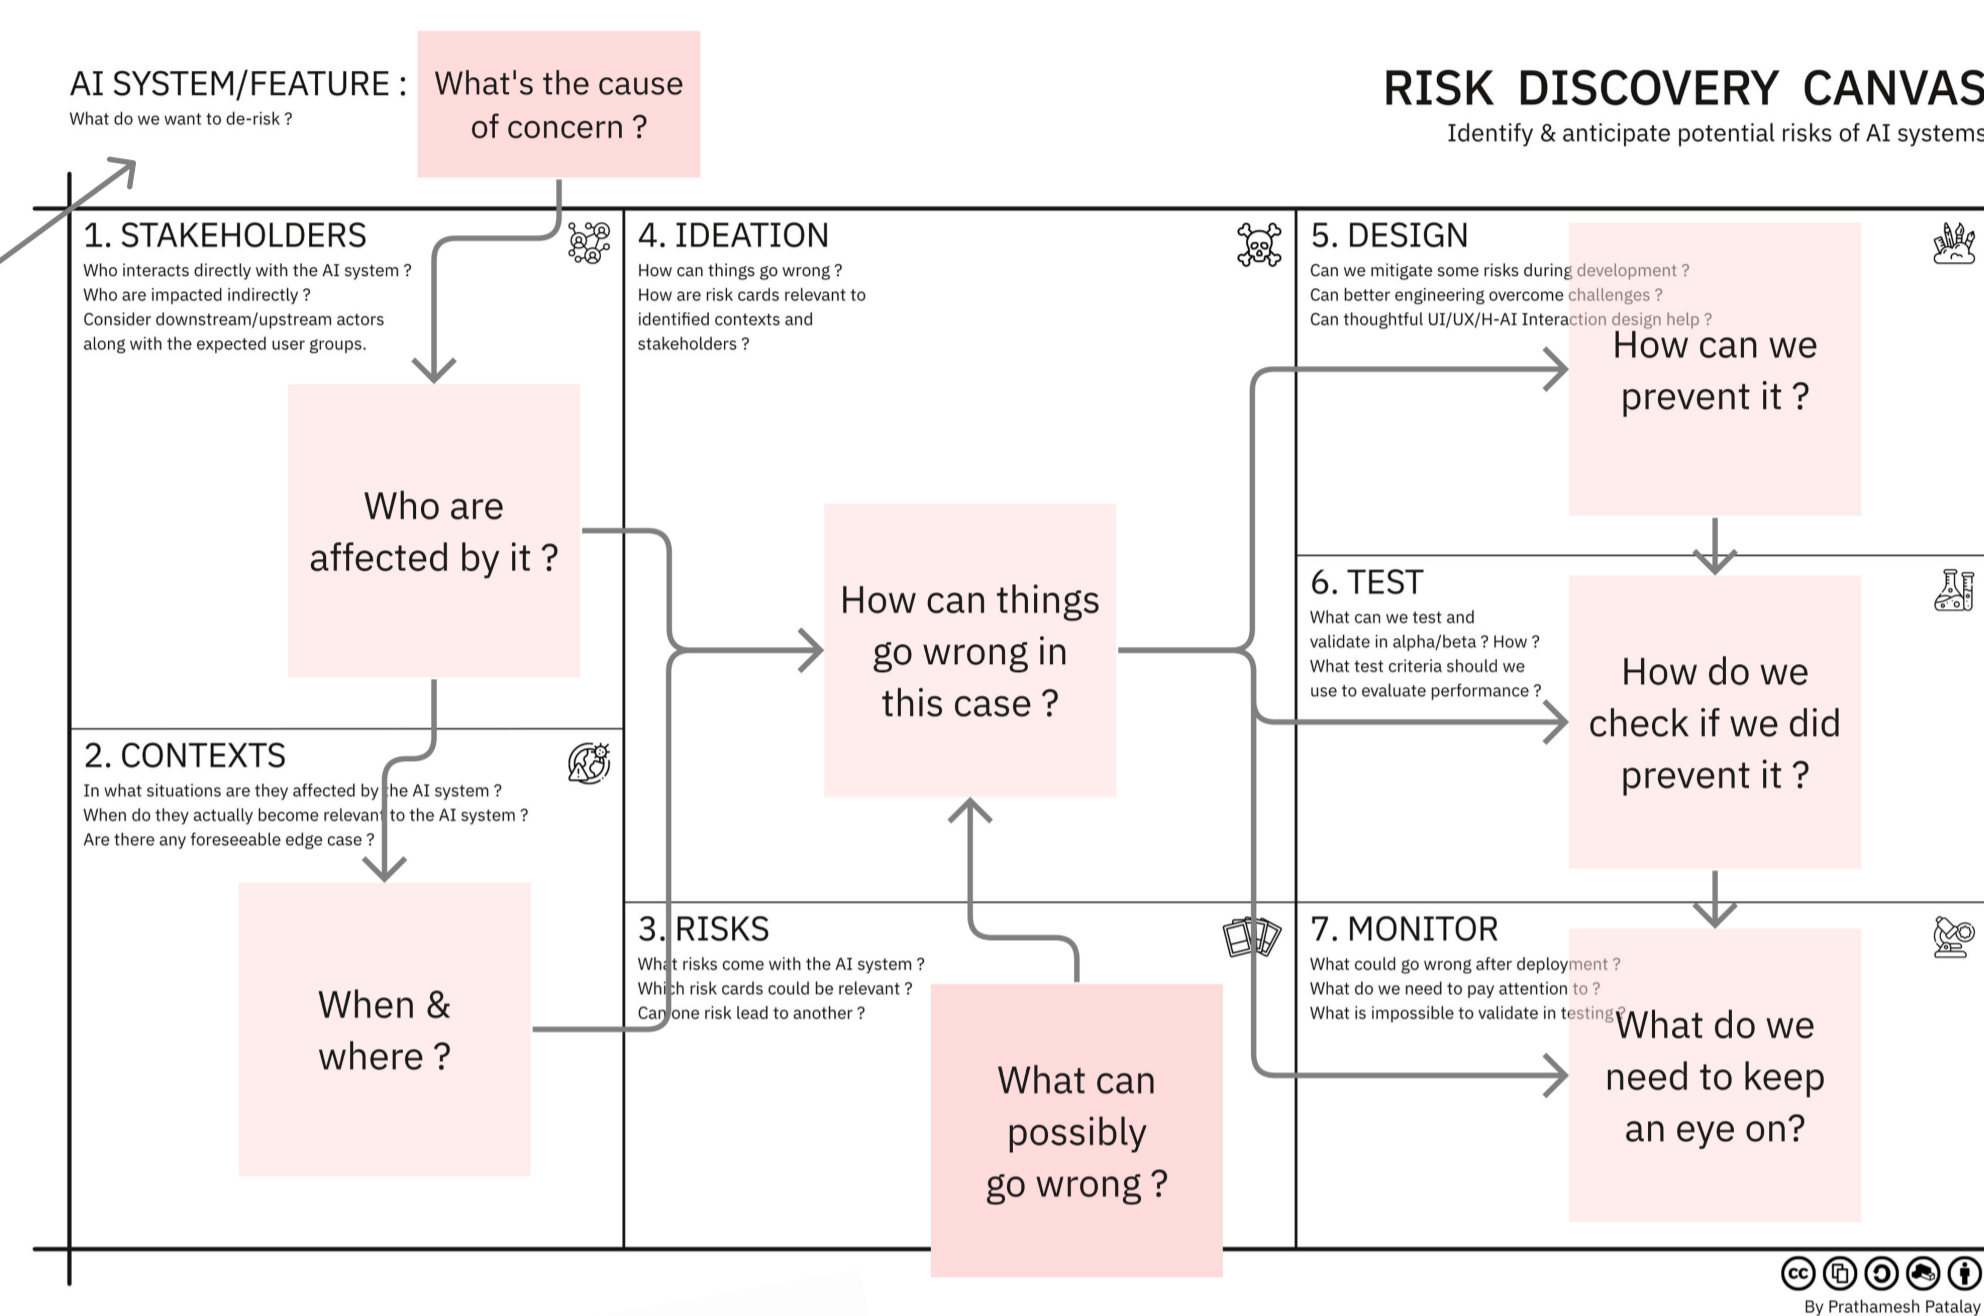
AI SYSTEM/FEATURE :
What do we want to de-risk ?

What's the cause of concern ?

RISK DISCOVERY CANVAS
Identify & anticipate potential risks of AI systems

1. STAKEHOLDERS
Who interacts directly with the AI system ?
Who are impacted indirectly ?
Consider downstream/upstream actors along with the expected user groups.

Who are affected by it ?

2. CONTEXTS
In what situations are they affected by the AI system ?
When do they actually become relevant to the AI system ?
Are there any foreseeable edge case ?

When & where ?

4. IDEATION
How can things go wrong ?
How are risk cards relevant to identified contexts and stakeholders ?

How can things go wrong in this case ?

3. RISKS
What risks come with the AI system ?
Which risk cards could be relevant ?
Can one risk lead to another ?

What can possibly go wrong ?

5. DESIGN
Can we mitigate some risks during development ?
Can better engineering overcome challenges ?
Can thoughtful UI/UX/H-AI Interaction design help ?

How can we prevent it ?

6. TEST
What can we test and validate in alpha/beta ? How ?
What test criteria should we use to evaluate performance ?

How do we check if we did prevent it ?

7. MONITOR
What could go wrong after deployment ?
What do we need to pay attention to ?
What is impossible to validate in testing ?

What do we need to keep an eye on?

By Prathamesh Patalay